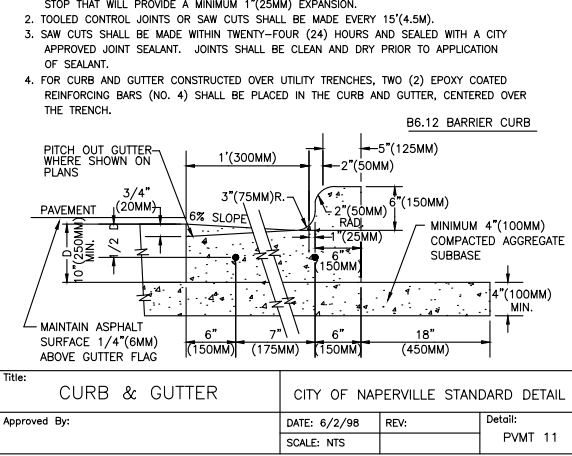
STOP THAT WILL PROVIDE A MINIMUM 1"(25MM) EXPANSION.
2. TOOLED CONTROL JOINTS OR SAW CUTS SHALL BE MADE EVERY 15'(4.5M).
3. SAW CUTS SHALL BE MADE WITHIN TWENTY-FOUR (24) HOURS AND SEALED WITH A CITY APPROVED JOINT SEALANT. JOINTS SHALL BE CLEAN AND DRY PRIOR TO APPLICATION OF SEALANT.
4. FOR CURB AND GUTTER CONSTRUCTED OVER UTILITY TRENCHES, TWO (2) EPOXY COATED REINFORCING BARS (NO. 4) SHALL BE PLACED IN THE CURB AND GUTTER, CENTERED OVER THE TRENCH.

B6.12 BARRIER CURB

PITCH OUT GUTTER WHERE SHOWN ON PLANS
1'(300MM)
5"(125MM)
2"(50MM)
3"(75MM)R.
6"(150MM)
3/4" (20MM)
PAVEMENT
6% SLOPE
2"(50MM) RAD.
1"(25MM)
MINIMUM 4"(100MM) COMPACTED AGGREGATE SUBBASE
D 10"(250MM) MIN.
D/2
6"(150MM)
4"(100MM) MIN.
MAINTAIN ASPHALT SURFACE 1/4"(6MM) ABOVE GUTTER FLAG
6" (150MM)
7" (175MM)
6" (150MM)
18" (450MM)

| Title: CURB & GUTTER | CITY OF NAPERVILLE STANDARD DETAIL | | |
|---|---|---|---|
| Approved By: | DATE: 6/2/98 | REV: | Detail: PVMT 11 |
| | SCALE: NTS | | |